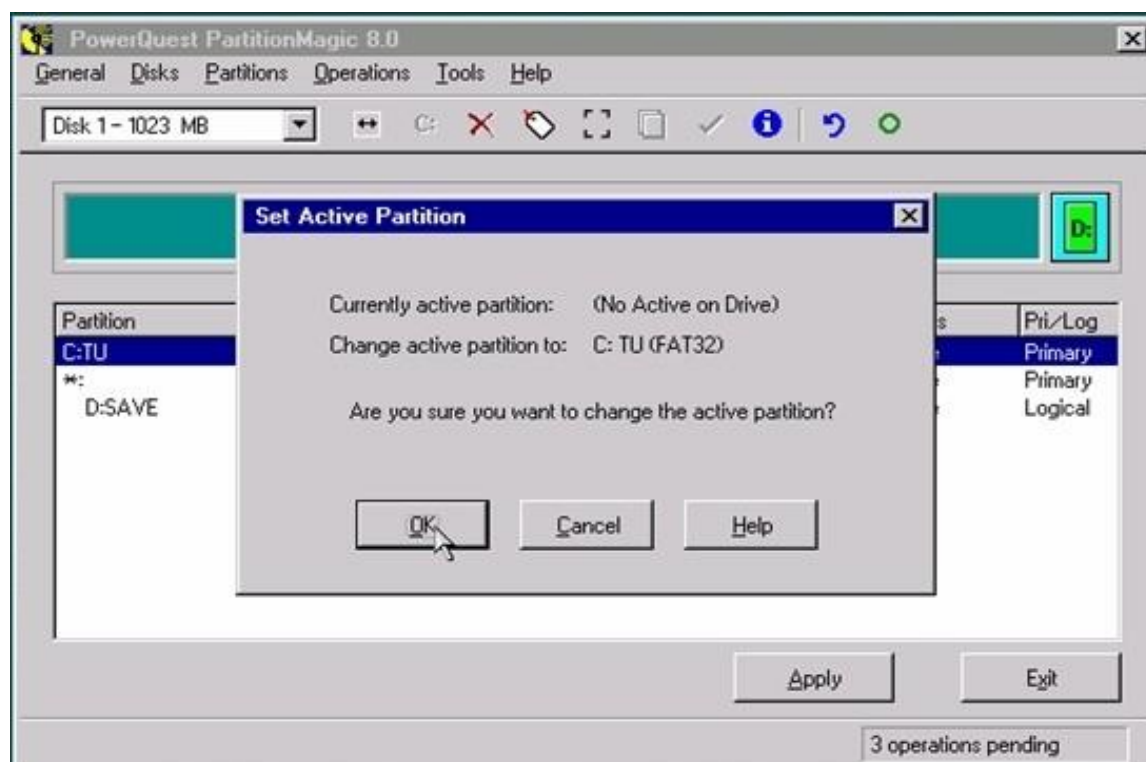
PowerQuest PartitionMagic 8.0
General Disks Partitions Operations Tools Help
Disk 1 - 1023 MB
C:
D:

| Partition | s | Pri/Log |
|---|---|---|
| C:TU | | Primary |
| *: | | Primary |
| D:SAVE | | Logical |

Set Active Partition
Currently active partition: (No Active on Drive)
Change active partition to: C: TU (FAT32)
Are you sure you want to change the active partition?
OK Cancel Help

Apply Exit
3 operations pending